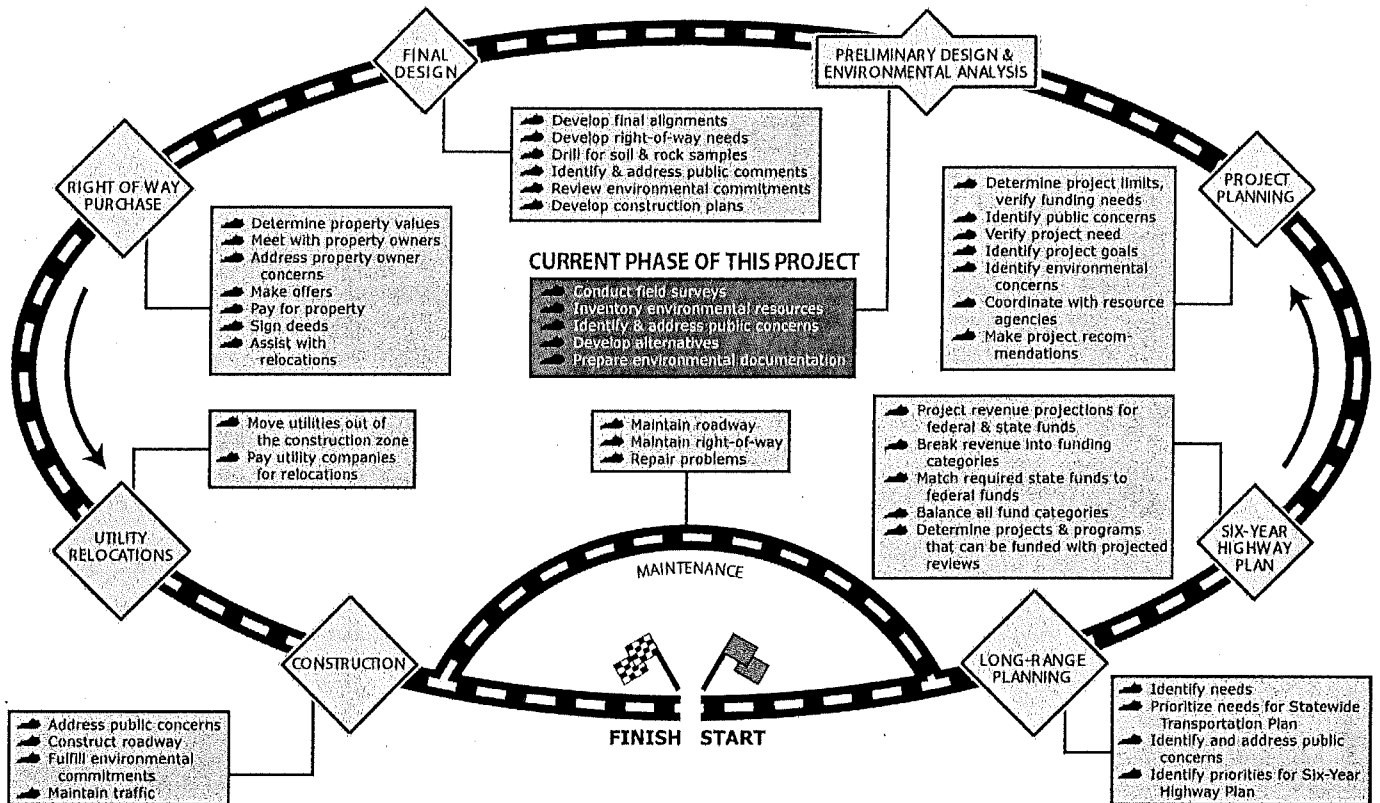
FINAL DESIGN

Develop final alignments
Develop right-of-way needs
Drill for soil & rock samples
Identify & address public comments
Review environmental commitments
Develop construction plans

PRELIMINARY DESIGN & ENVIRONMENTAL ANALYSIS

CURRENT PHASE OF THIS PROJECT

Conduct field surveys
Inventory environmental resources
Identify & address public concerns
Develop alternatives
Prepare environmental documentation

RIGHT OF WAY PURCHASE

Determine property values
Meet with property owners
Address property owner concerns
Make offers
Pay for property
Sign deeds
Assist with relocations

PROJECT PLANNING

Determine project limits, verify funding needs
Identify public concerns
Verify project need
Identify project goals
Identify environmental concerns
Coordinate with resource agencies
Make project recommendations

Move utilities out of the construction zone
Pay utility companies for relocations

UTILITY RELOCATIONS

Maintain roadway
Maintain right-of-way
Repair problems

MAINTENANCE

Project revenue projections for federal & state funds
Break revenue into funding categories
Match required state funds to federal funds
Balance all fund categories
Determine projects & programs that can be funded with projected reviews

SIX-YEAR HIGHWAY PLAN

CONSTRUCTION

Address public concerns
Construct roadway
Fulfill environmental commitments
Maintain traffic

FINISH START

LONG-RANGE PLANNING

Identify needs
Prioritize needs for Statewide Transportation Plan
Identify and address public concerns
Identify priorities for Six-Year Highway Plan